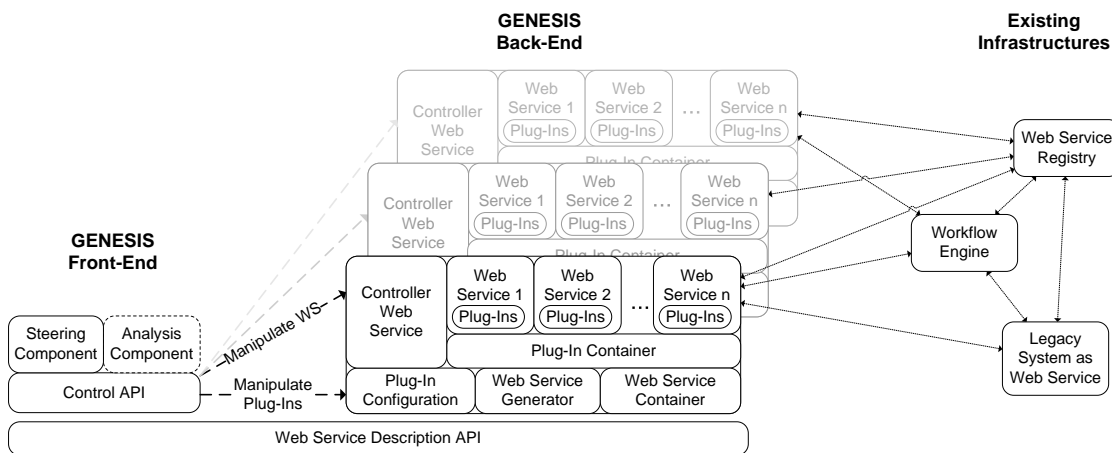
GENESIS
Back-End

Existing
Infrastructures

Controller Web Service

Web Service 1
Plug-Ins

Web Service 2
Plug-Ins

...

Web Service n
Plug-Ins

Plug-In Container

Controller Web Service

Web Service 1
Plug-Ins

Web Service 2
Plug-Ins

...

Web Service n
Plug-Ins

Plug-In Container

Web Service Registry

Workflow Engine

GENESIS
Front-End

Controller Web Service

Web Service 1
Plug-Ins

Web Service 2
Plug-Ins

...

Web Service n
Plug-Ins

Plug-In Container

Manipulate WS

Steering Component

Analysis Component

Legacy System as Web Service

Control API

Manipulate Plug-Ins

Plug-In Configuration

Web Service Generator

Web Service Container

Web Service Description API